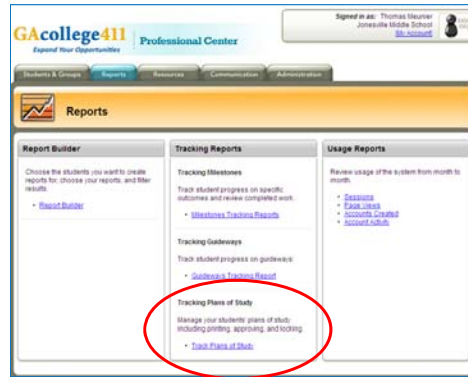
GAcollege411
Expand Your Opportunities
Professional Center

Signed in as: Thomas Meurer
Jonesville Middle School
My Account

Students & Groups | Reports | Resources | Communication | Administration

Reports

Report Builder

Choose the students you want to create reports for, choose your reports, and filter results.

• Report Builder

Tracking Reports

Tracking Milestones

Track student progress on specific outcomes and review completed work.

• Milestones Tracking Reports

Tracking Guideways

Track student progress on guideways.

• Guideways Tracking Report

Tracking Plans of Study

Manage your students' plans of study including printing, approving, and locking.

• Track Plans of Study

Usage Reports

Review usage of the system from month to month.

• Sessions
• Page Views
• Accounts Created
• Account Activity